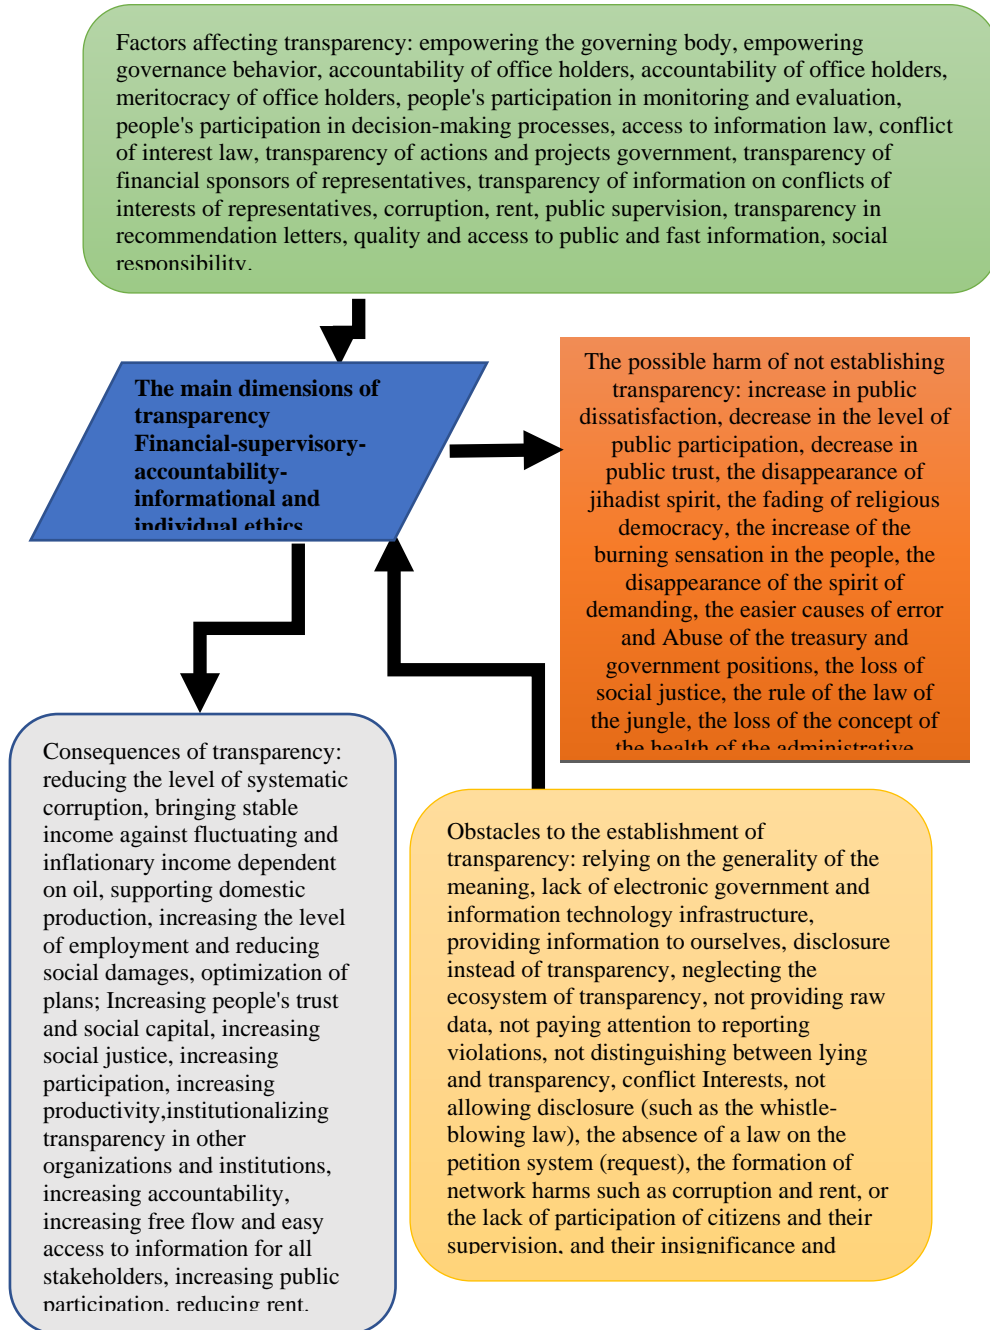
Factors affecting transparency: empowering the governing body, empowering governance behavior, accountability of office holders, accountability of office holders, meritocracy of office holders, people's participation in monitoring and evaluation, people's participation in decision-making processes, access to information law, conflict of interest law, transparency of actions and projects government, transparency of financial sponsors of representatives, transparency of information on conflicts of interests of representatives, corruption, rent, public supervision, transparency in recommendation letters, quality and access to public and fast information, social responsibility.

The main dimensions of transparency Financial-supervisory-accountability-informational and individual ethics

The possible harm of not establishing transparency: increase in public dissatisfaction, decrease in the level of public participation, decrease in public trust, the disappearance of jihadist spirit, the fading of religious democracy, the increase of the burning sensation in the people, the disappearance of the spirit of demanding, the easier causes of error and Abuse of the treasury and government positions, the loss of social justice, the rule of the law of the jungle, the loss of the concept of the health of the administrative

Consequences of transparency: reducing the level of systematic corruption, bringing stable income against fluctuating and inflationary income dependent on oil, supporting domestic production, increasing the level of employment and reducing social damages, optimization of plans; Increasing people's trust and social capital, increasing social justice, increasing participation, increasing productivity,institutionalizing transparency in other organizations and institutions, increasing accountability, increasing free flow and easy access to information for all stakeholders, increasing public participation, reducing rent.

Obstacles to the establishment of transparency: relying on the generality of the meaning, lack of electronic government and information technology infrastructure, providing information to ourselves, disclosure instead of transparency, neglecting the ecosystem of transparency, not providing raw data, not paying attention to reporting violations, not distinguishing between lying and transparency, conflict Interests, not allowing disclosure (such as the whistle-blowing law), the absence of a law on the petition system (request), the formation of network harms such as corruption and rent, or the lack of participation of citizens and their supervision, and their insignificance and